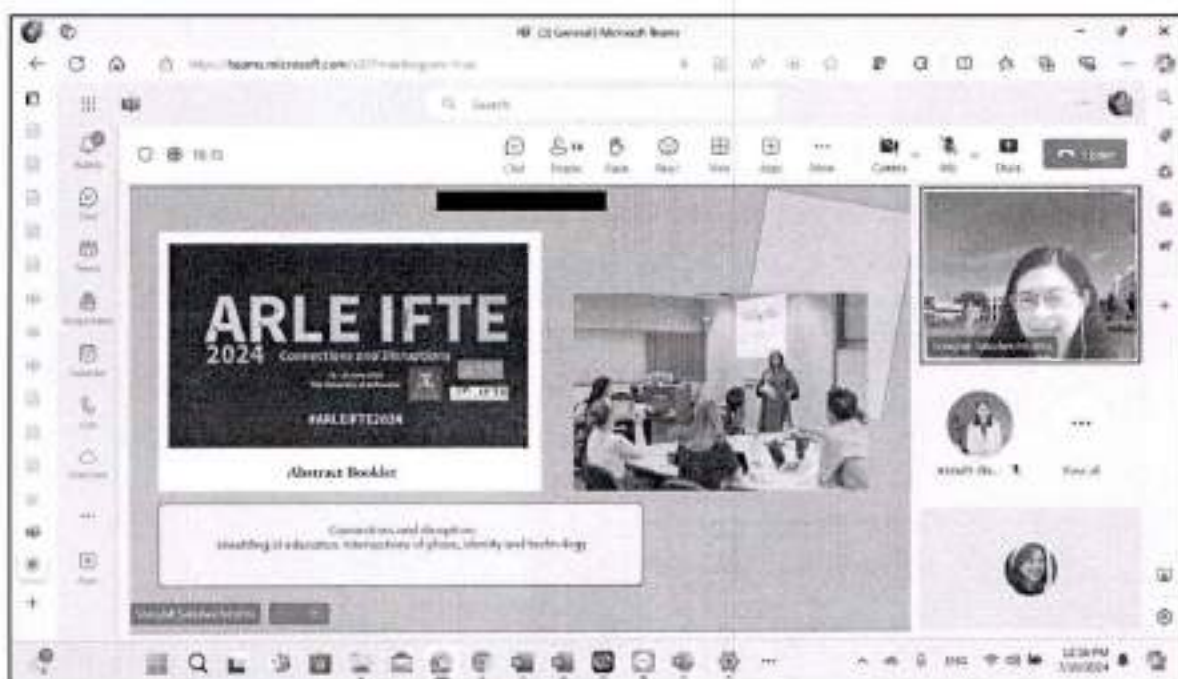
(3 General) | Microsoft Teams

https://teams.microsoft.com/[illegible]

Search

Activity
Chat
Teams
Assignments
Calendar
Calls
OneDrive
Apps

18:13

Chat
People
Raise
React
View
Apps
More
Camera
Mic
Share
Leave

ARLE IFTE
2024 Connections and Disruptions
#ARLEIFTE2024

Abstract Booklet

Connections and disruption:
Reshaping of education: intersections of place, identity and technology

View all

ENG
12:36 PM
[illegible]